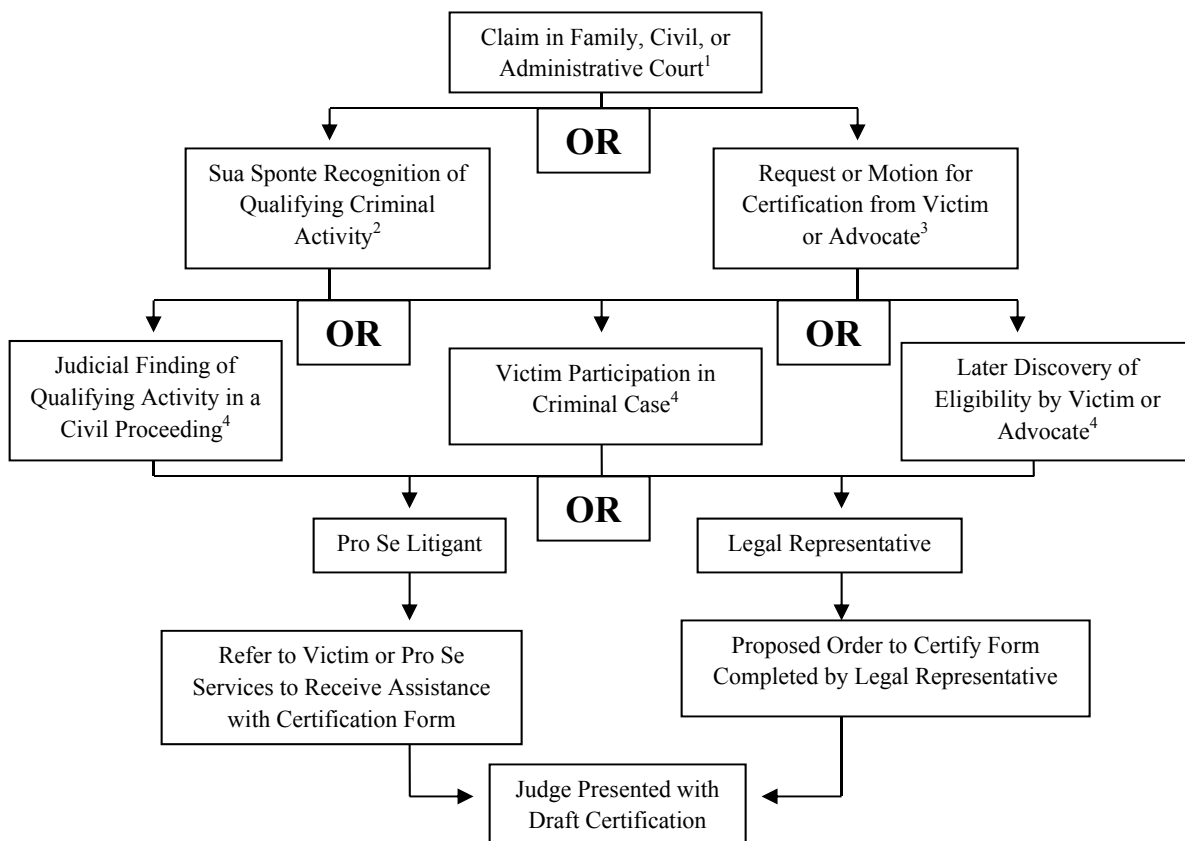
Claim in Family, Civil, or Administrative Court$^1$

OR

Sua Sponte Recognition of Qualifying Criminal Activity$^2$

Request or Motion for Certification from Victim or Advocate$^3$

OR

OR

Judicial Finding of Qualifying Activity in a Civil Proceeding$^4$

Victim Participation in Criminal Case$^4$

Later Discovery of Eligibility by Victim or Advocate$^4$

OR

Pro Se Litigant

Legal Representative

Refer to Victim or Pro Se Services to Receive Assistance with Certification Form

Proposed Order to Certify Form Completed by Legal Representative

Judge Presented with Draft Certification